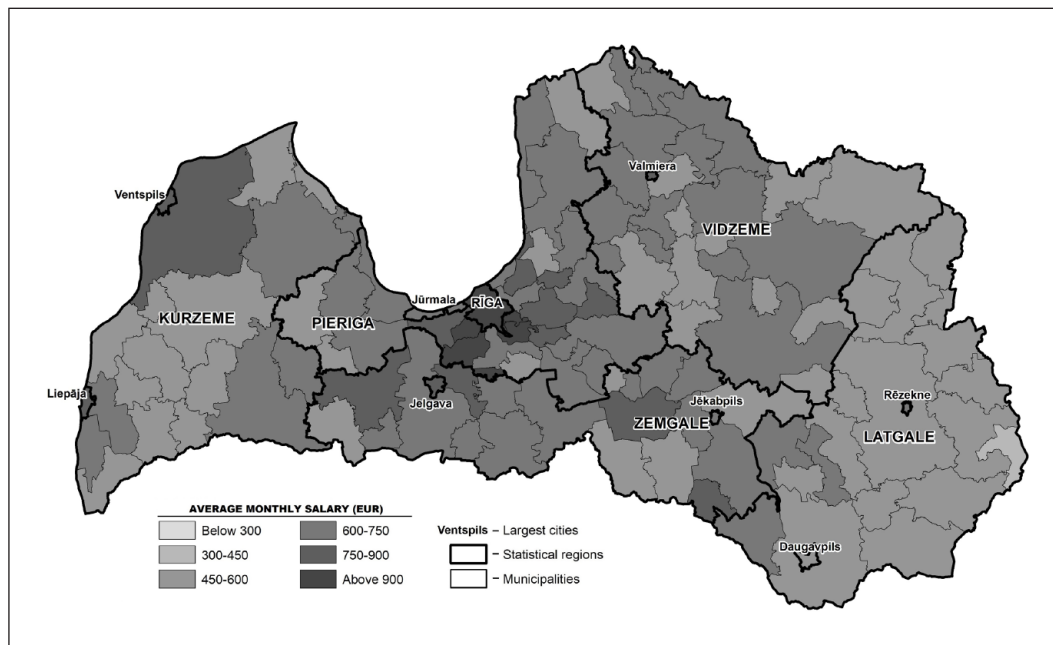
Valmiera
Ventspils
VIDZEME
Jūrmala
RĪGA
KURZEME
PIERIGA
Liepāja
Jelgava
Jēkabpils
Rēzekne
ZEMGALE
LATGALE
Daugavpils

AVERAGE MONTHLY SALARY (EUR)
Below 300
300-450
450-600
600-750
750-900
Above 900

Ventspils – Largest cities
– Statistical regions
– Municipalities